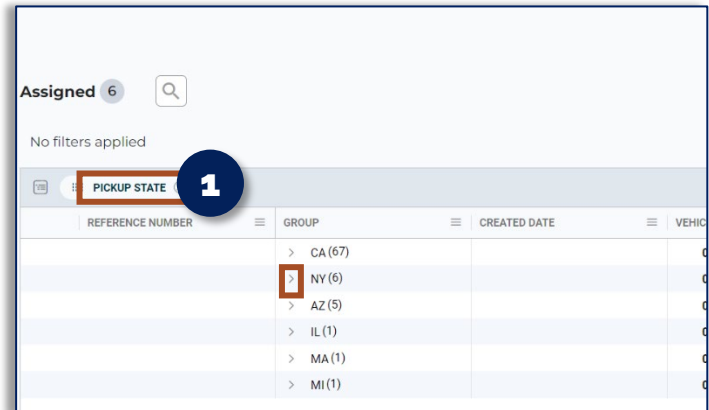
Assigned 6

No filters applied

PICKUP STATE

1

| REFERENCE NUMBER | GROUP | CREATED DATE | VEHIC |
|---|---|---|---|
| | > CA (67) | | |
| | > NY (6) | | |
| | > AZ (5) | | |
| | > IL (1) | | |
| | > MA (1) | | |
| | > MI (1) | | |